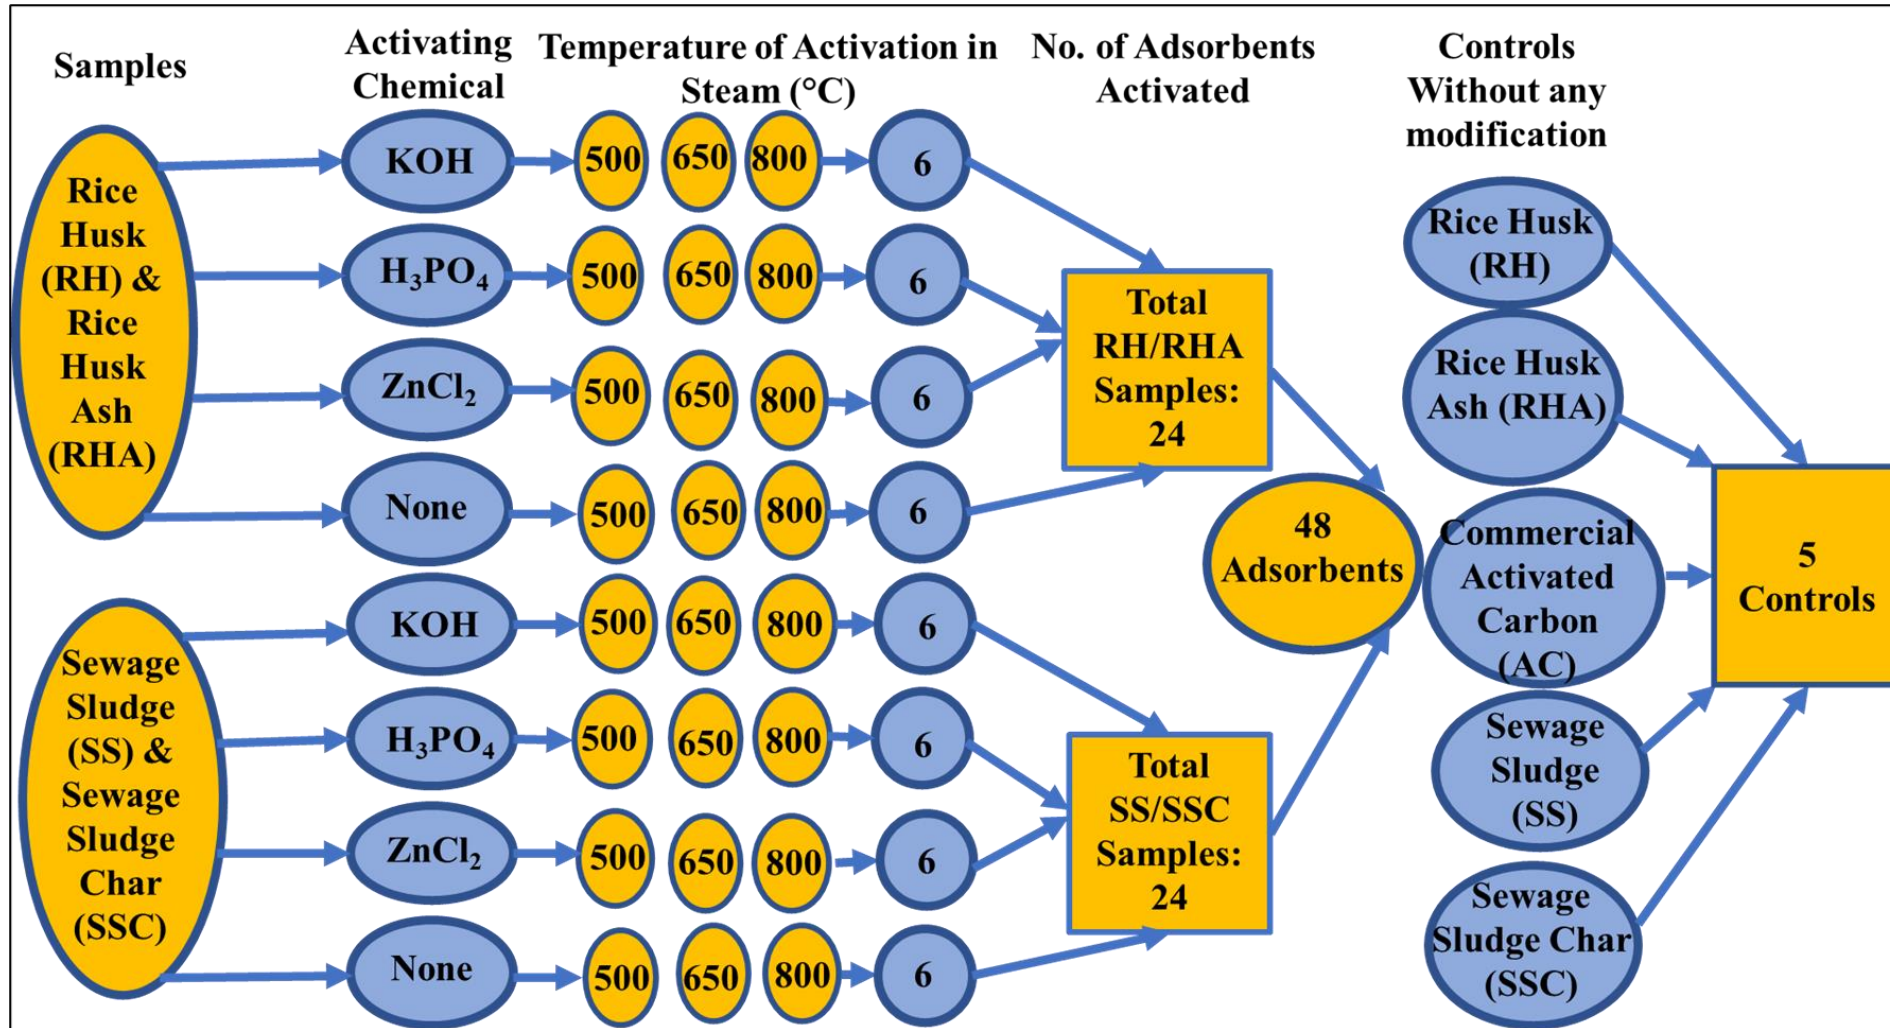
Samples

Activating Chemical

Temperature of Activation in Steam (°C)

No. of Adsorbents Activated

Controls Without any modification

Rice Husk (RH) & Rice Husk Ash (RHA)

KOH
500 650 800
6

$H_3PO_4$
500 650 800
6

$ZnCl_2$
500 650 800
6

None
500 650 800
6

Total RH/RHA Samples: 24

48 Adsorbents

Sewage Sludge (SS) & Sewage Sludge Char (SSC)

KOH
500 650 800
6

$H_3PO_4$
500 650 800
6

$ZnCl_2$
500 650 800
6

None
500 650 800
6

Total SS/SSC Samples: 24

Rice Husk (RH)

Rice Husk Ash (RHA)

Commercial Activated Carbon (AC)

Sewage Sludge (SS)

Sewage Sludge Char (SSC)

5 Controls